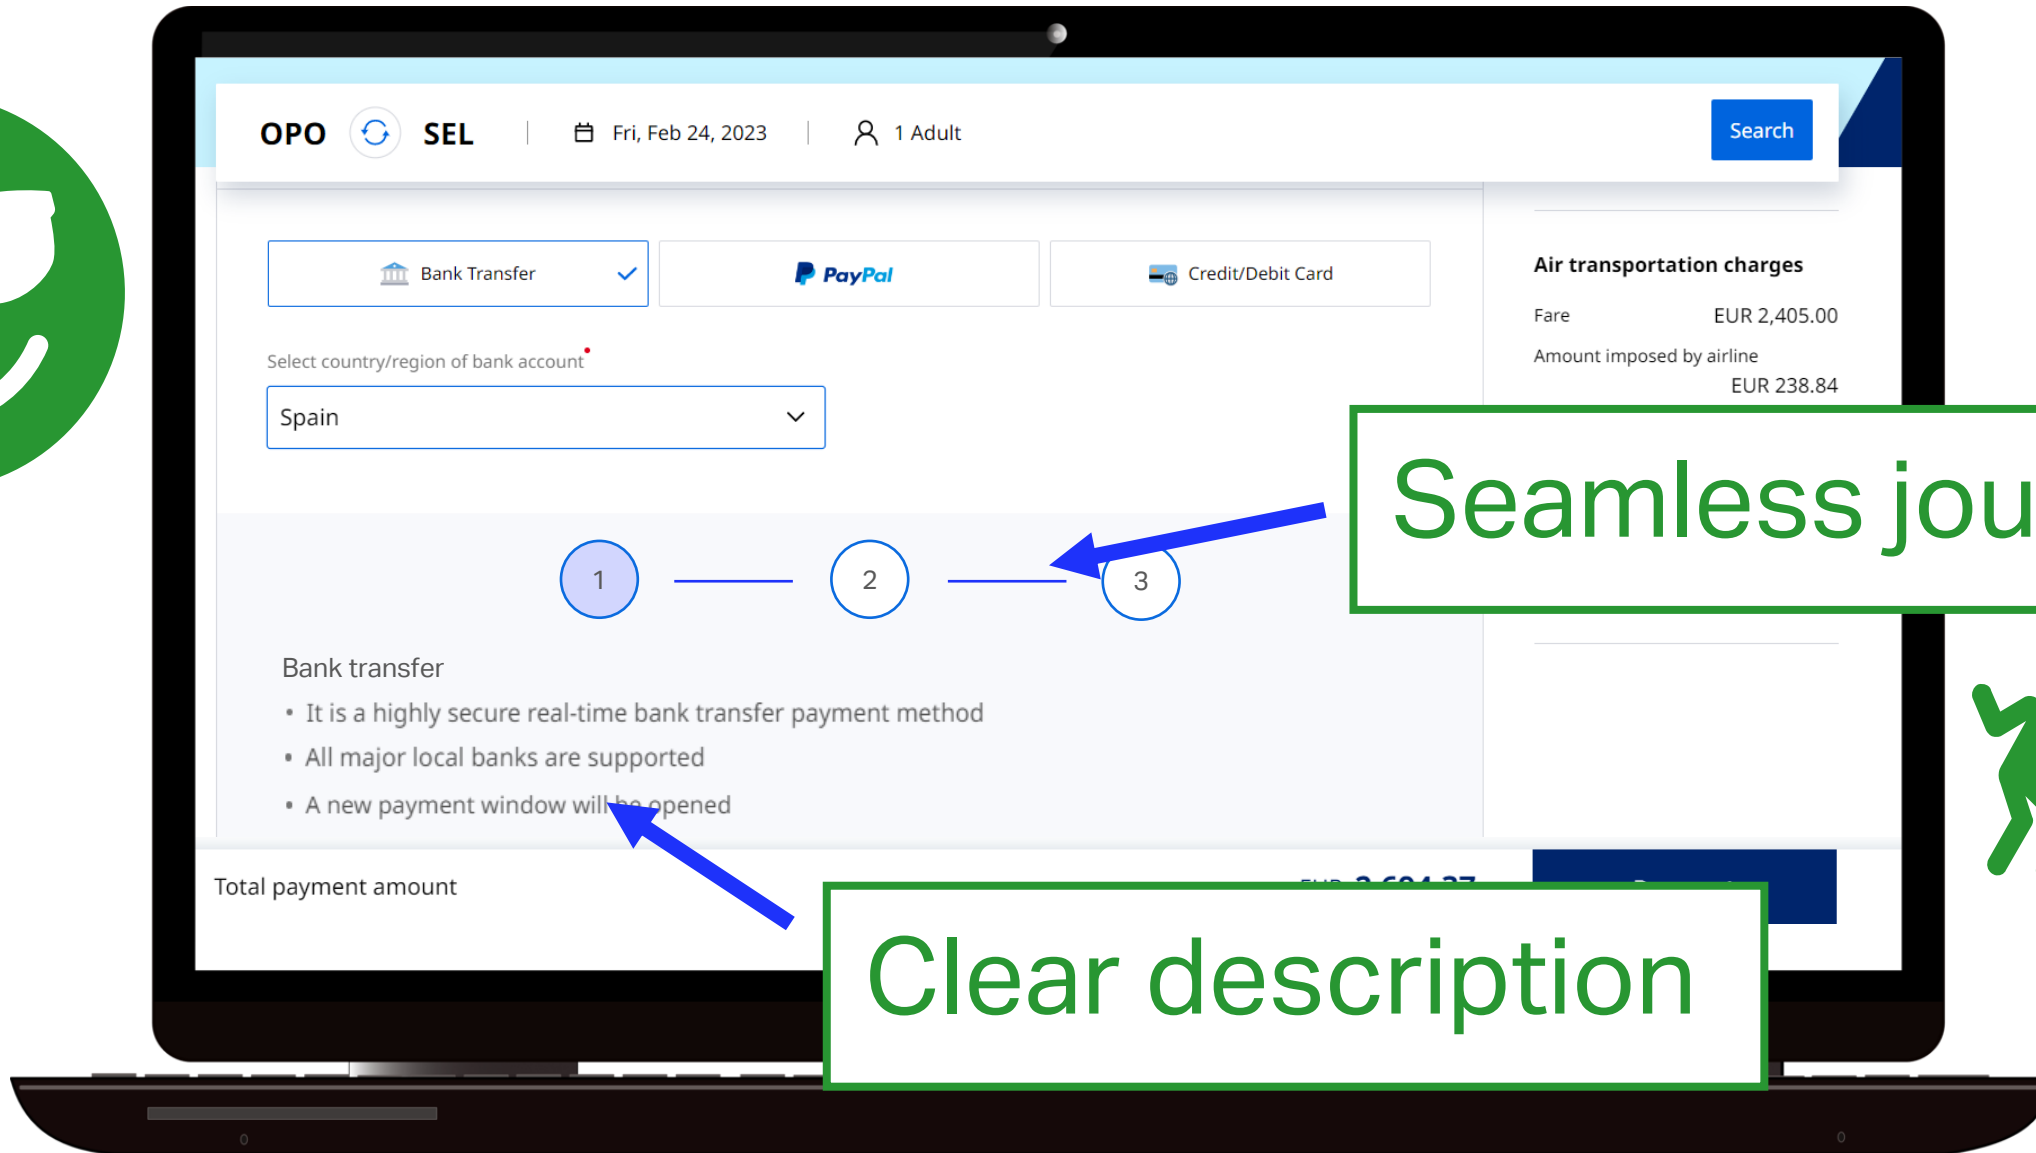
OPO SEL | Fri, Feb 24, 2023 | 1 Adult

Search

Bank Transfer

PayPal

Credit/Debit Card

Select country/region of bank account

Spain

1 2 3

Bank transfer

• It is a highly secure real-time bank transfer payment method

• All major local banks are supported

• A new payment window will be opened

Air transportation charges

Fare EUR 2,405.00

Amount imposed by airline EUR 238.84

Total payment amount

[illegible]

Seamless jou

Clear description